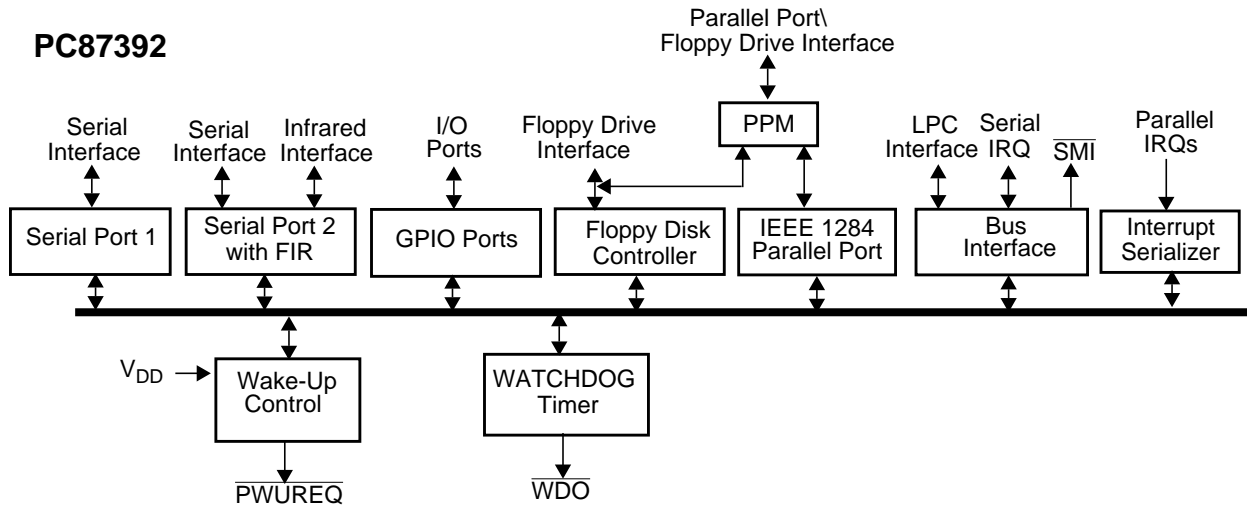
PC87392

Parallel Port\ Floppy Drive Interface

PPM

Serial Interface

Serial Interface

Infrared Interface

I/O Ports

Floppy Drive Interface

LPC Interface

Serial IRQ

$\overline{SMI}$

Parallel IRQs

Serial Port 1

Serial Port 2 with FIR

GPIO Ports

Floppy Disk Controller

IEEE 1284 Parallel Port

Bus Interface

Interrupt Serializer

$V_{DD}$

Wake-Up Control

WATCHDOG Timer

$\overline{PWUREQ}$

$\overline{WDO}$